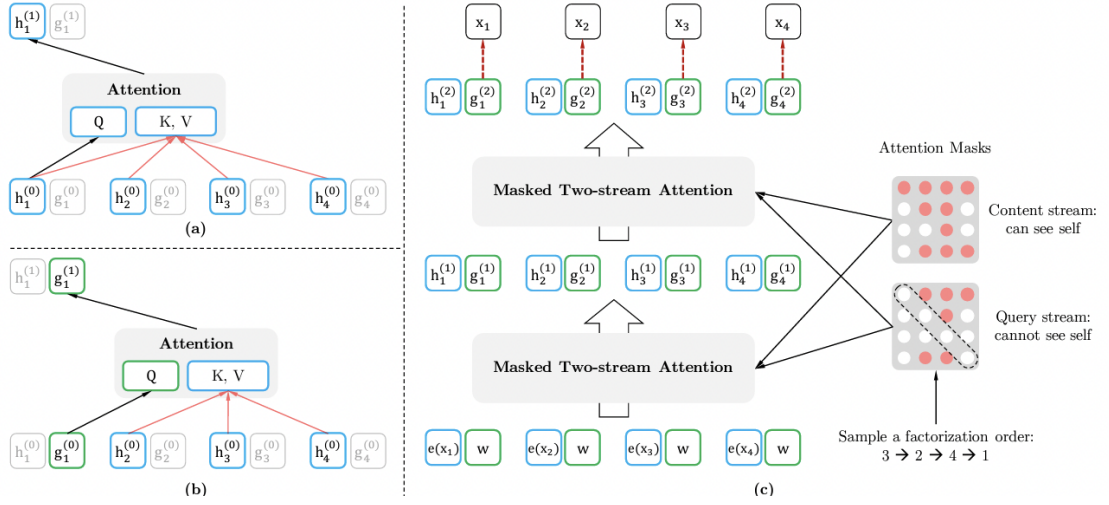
$h_1^{(1)}$ $g_1^{(1)}$

Attention

Q K, V

$h_1^{(0)}$ $g_1^{(0)}$ $h_2^{(0)}$ $g_2^{(0)}$ $h_3^{(0)}$ $g_3^{(0)}$ $h_4^{(0)}$ $g_4^{(0)}$

(a)

$h_1^{(1)}$ $g_1^{(1)}$

Attention

Q K, V

$h_1^{(0)}$ $g_1^{(0)}$ $h_2^{(0)}$ $g_2^{(0)}$ $h_3^{(0)}$ $g_3^{(0)}$ $h_4^{(0)}$ $g_4^{(0)}$

(b)

$x_1$ $x_2$ $x_3$ $x_4$

$h_1^{(2)}$ $g_1^{(2)}$ $h_2^{(2)}$ $g_2^{(2)}$ $h_3^{(2)}$ $g_3^{(2)}$ $h_4^{(2)}$ $g_4^{(2)}$

Masked Two-stream Attention

$h_1^{(1)}$ $g_1^{(1)}$ $h_2^{(1)}$ $g_2^{(1)}$ $h_3^{(1)}$ $g_3^{(1)}$ $h_4^{(1)}$ $g_4^{(1)}$

Masked Two-stream Attention

$e(x_1)$ w $e(x_2)$ w $e(x_3)$ w $e(x_4)$ w

(c)

Attention Masks

Content stream: can see self

Query stream: cannot see self

Sample a factorization order: $3 \rightarrow 2 \rightarrow 4 \rightarrow 1$